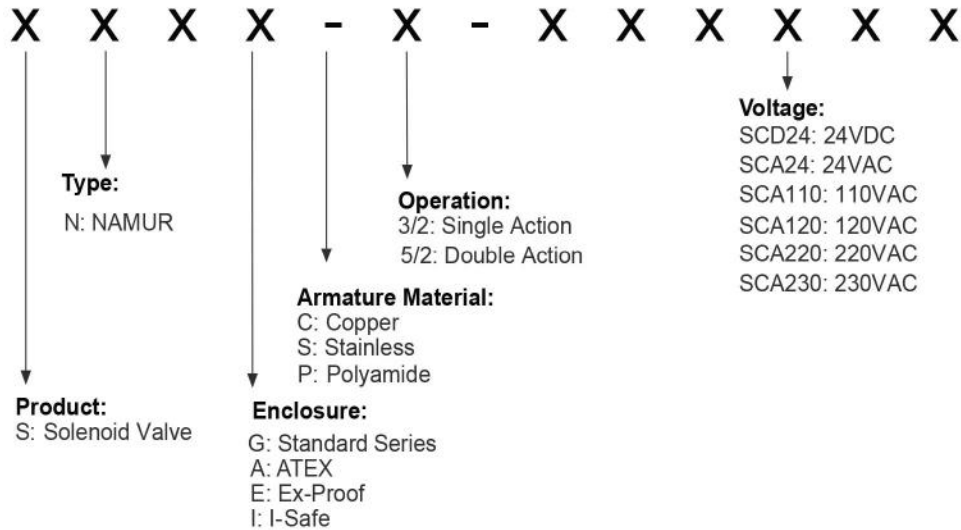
X X X X - X - X X X X X X

Voltage:
SCD24: 24VDC
SCA24: 24VAC
SCA110: 110VAC
SCA120: 120VAC
SCA220: 220VAC
SCA230: 230VAC

Type:
N: NAMUR

Operation:
3/2: Single Action
5/2: Double Action

Armature Material:
C: Copper
S: Stainless
P: Polyamide

Product:
S: Solenoid Valve

Enclosure:
G: Standard Series
A: ATEX
E: Ex-Proof
I: I-Safe